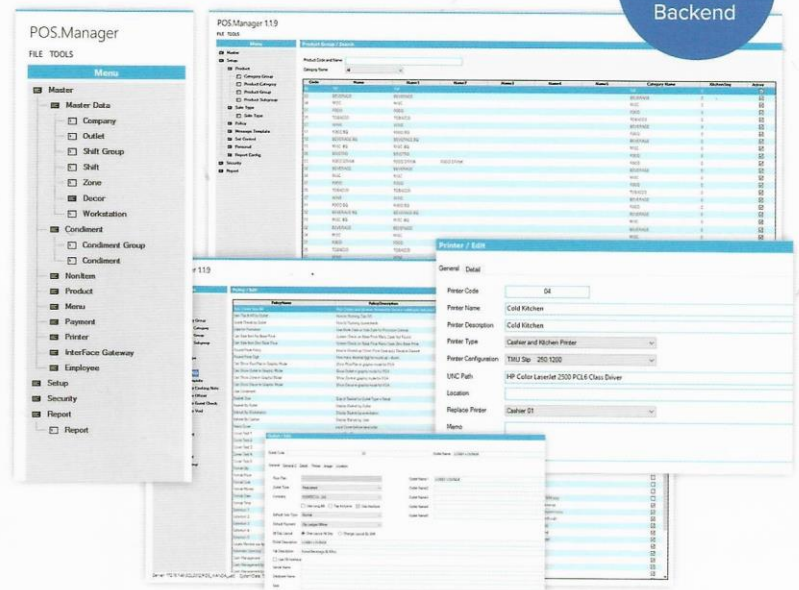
Backend

POS.Manager
FILE TOOLS

Menu

Master
Master Data
Company
Outlet
Shift Group
Shift
Zone
Decor
Workstation
Condiment
Condiment Group
Condiment
NonItem
Product
Menu
Payment
Printer
InterFace Gateway
Employee
Setup
Security
Report
Report

POS.Manager 1.1.9
FILE TOOLS

Menu
Product Group / Search

Printer / Edit
General Detail

| | |
|---|---|
| Printer Code | 04 |
| Printer Name | Cold Kitchen |
| Printer Description | Cold Kitchen |
| Printer Type | Cashier and Kitchen Printer |
| Printer Configuration | TMU Slip 250 1200 |
| UNC Path | HP Color LaserJet 2500 PCL6 Class Driver |
| Location | |
| Replace Printer | Cashier 01 |
| Memo | |

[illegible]